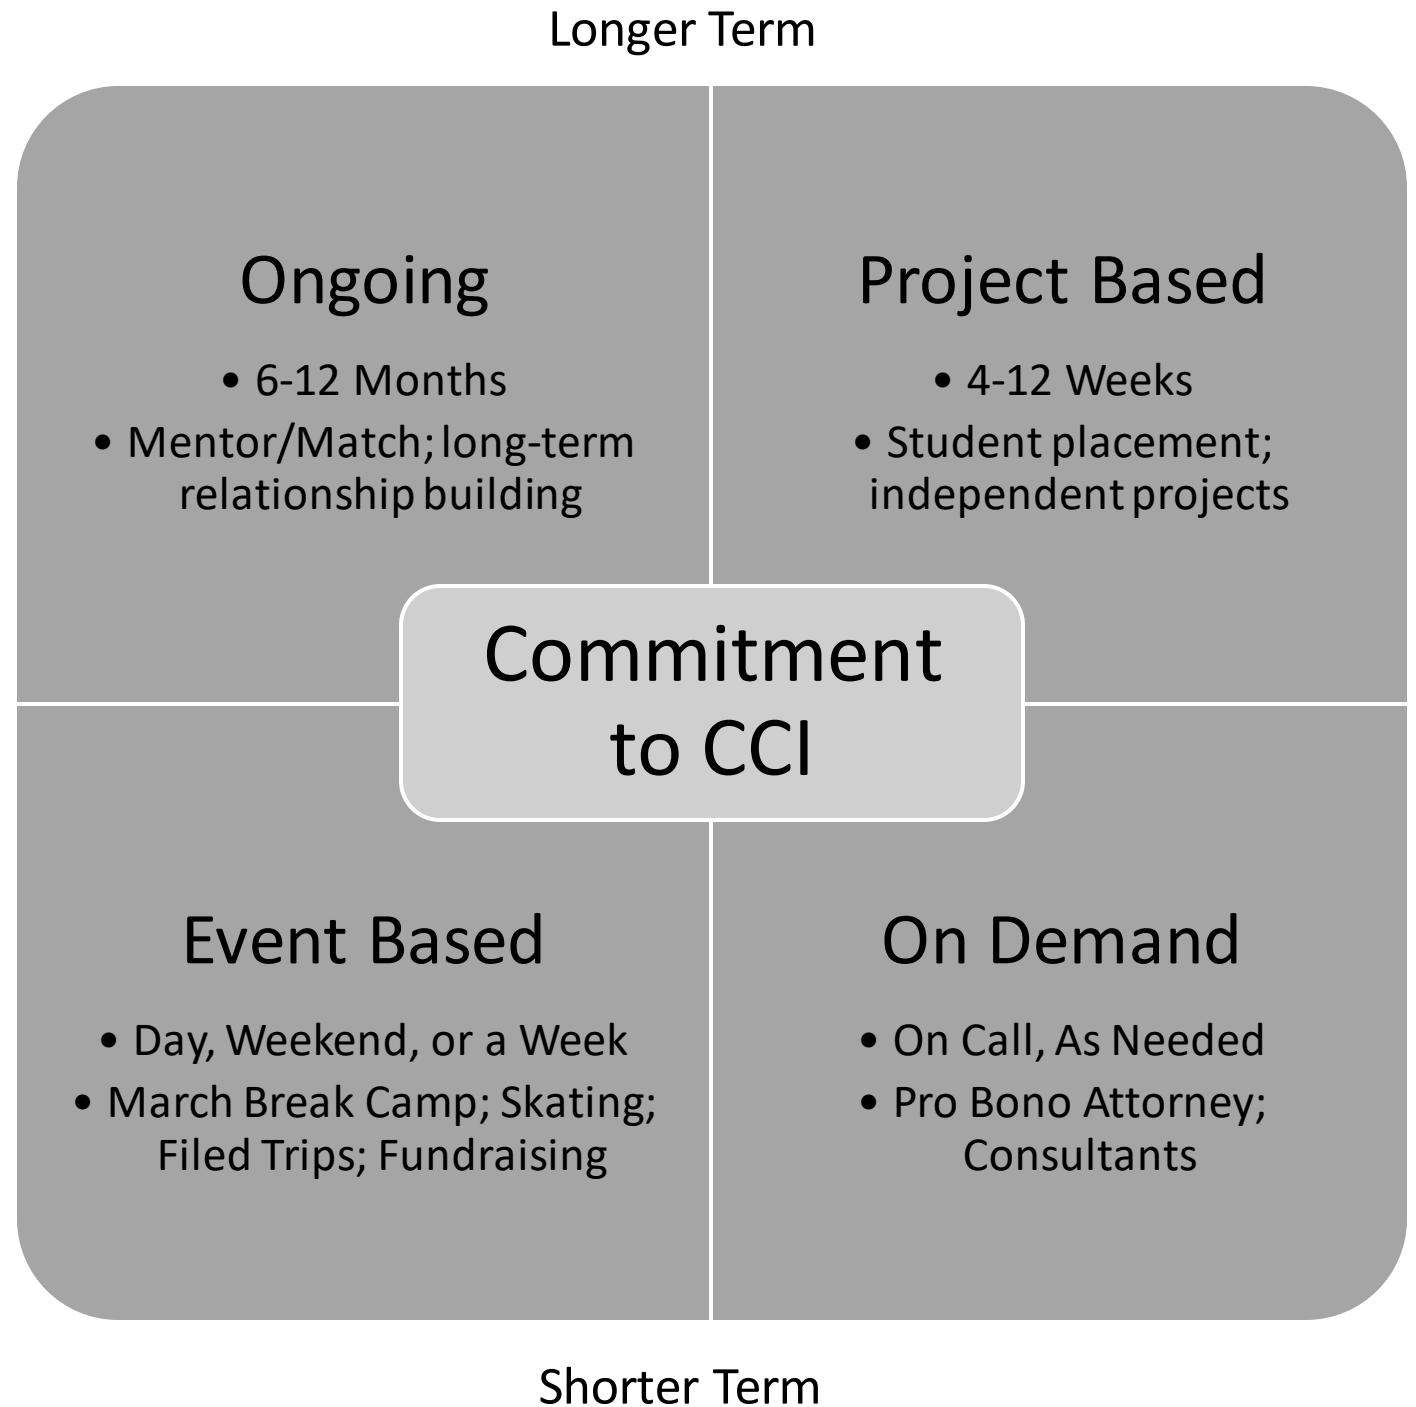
Longer Term

Ongoing

• 6-12 Months
• Mentor/Match; long-term relationship building

Project Based

• 4-12 Weeks
• Student placement; independent projects

Commitment to CCI

Event Based

• Day, Weekend, or a Week
• March Break Camp; Skating; Filed Trips; Fundraising

On Demand

• On Call, As Needed
• Pro Bono Attorney; Consultants

Shorter Term